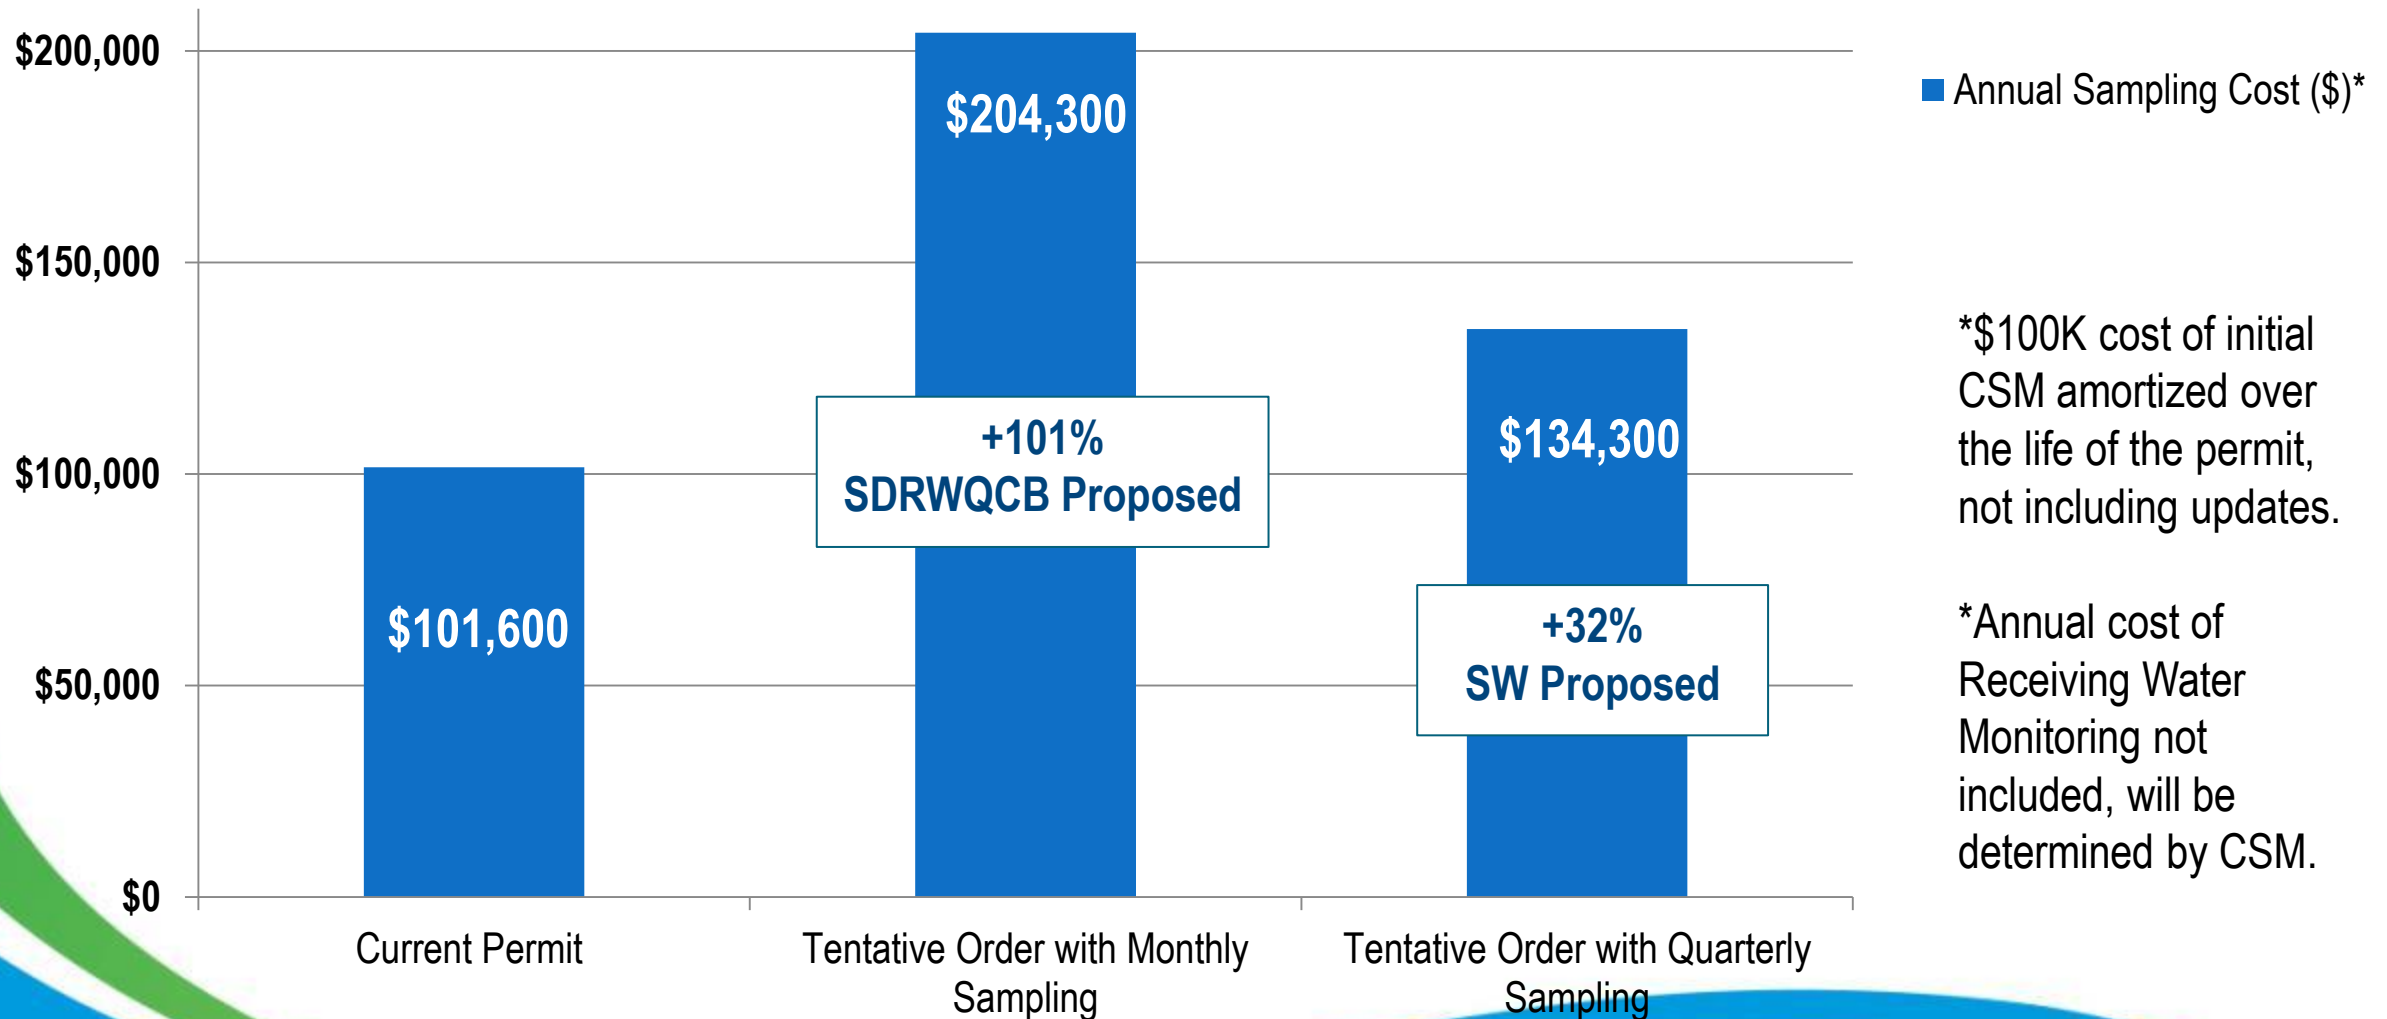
$200,000
$150,000
$100,000
$50,000
$0

$101,600
$204,300
+101%
SDRWQCB Proposed
$134,300
+32%
SW Proposed

Current Permit
Tentative Order with Monthly Sampling
Tentative Order with Quarterly Sampling

Annual Sampling Cost ($)*

*$100K cost of initial CSM amortized over the life of the permit, not including updates.

*Annual cost of Receiving Water Monitoring not included, will be determined by CSM.